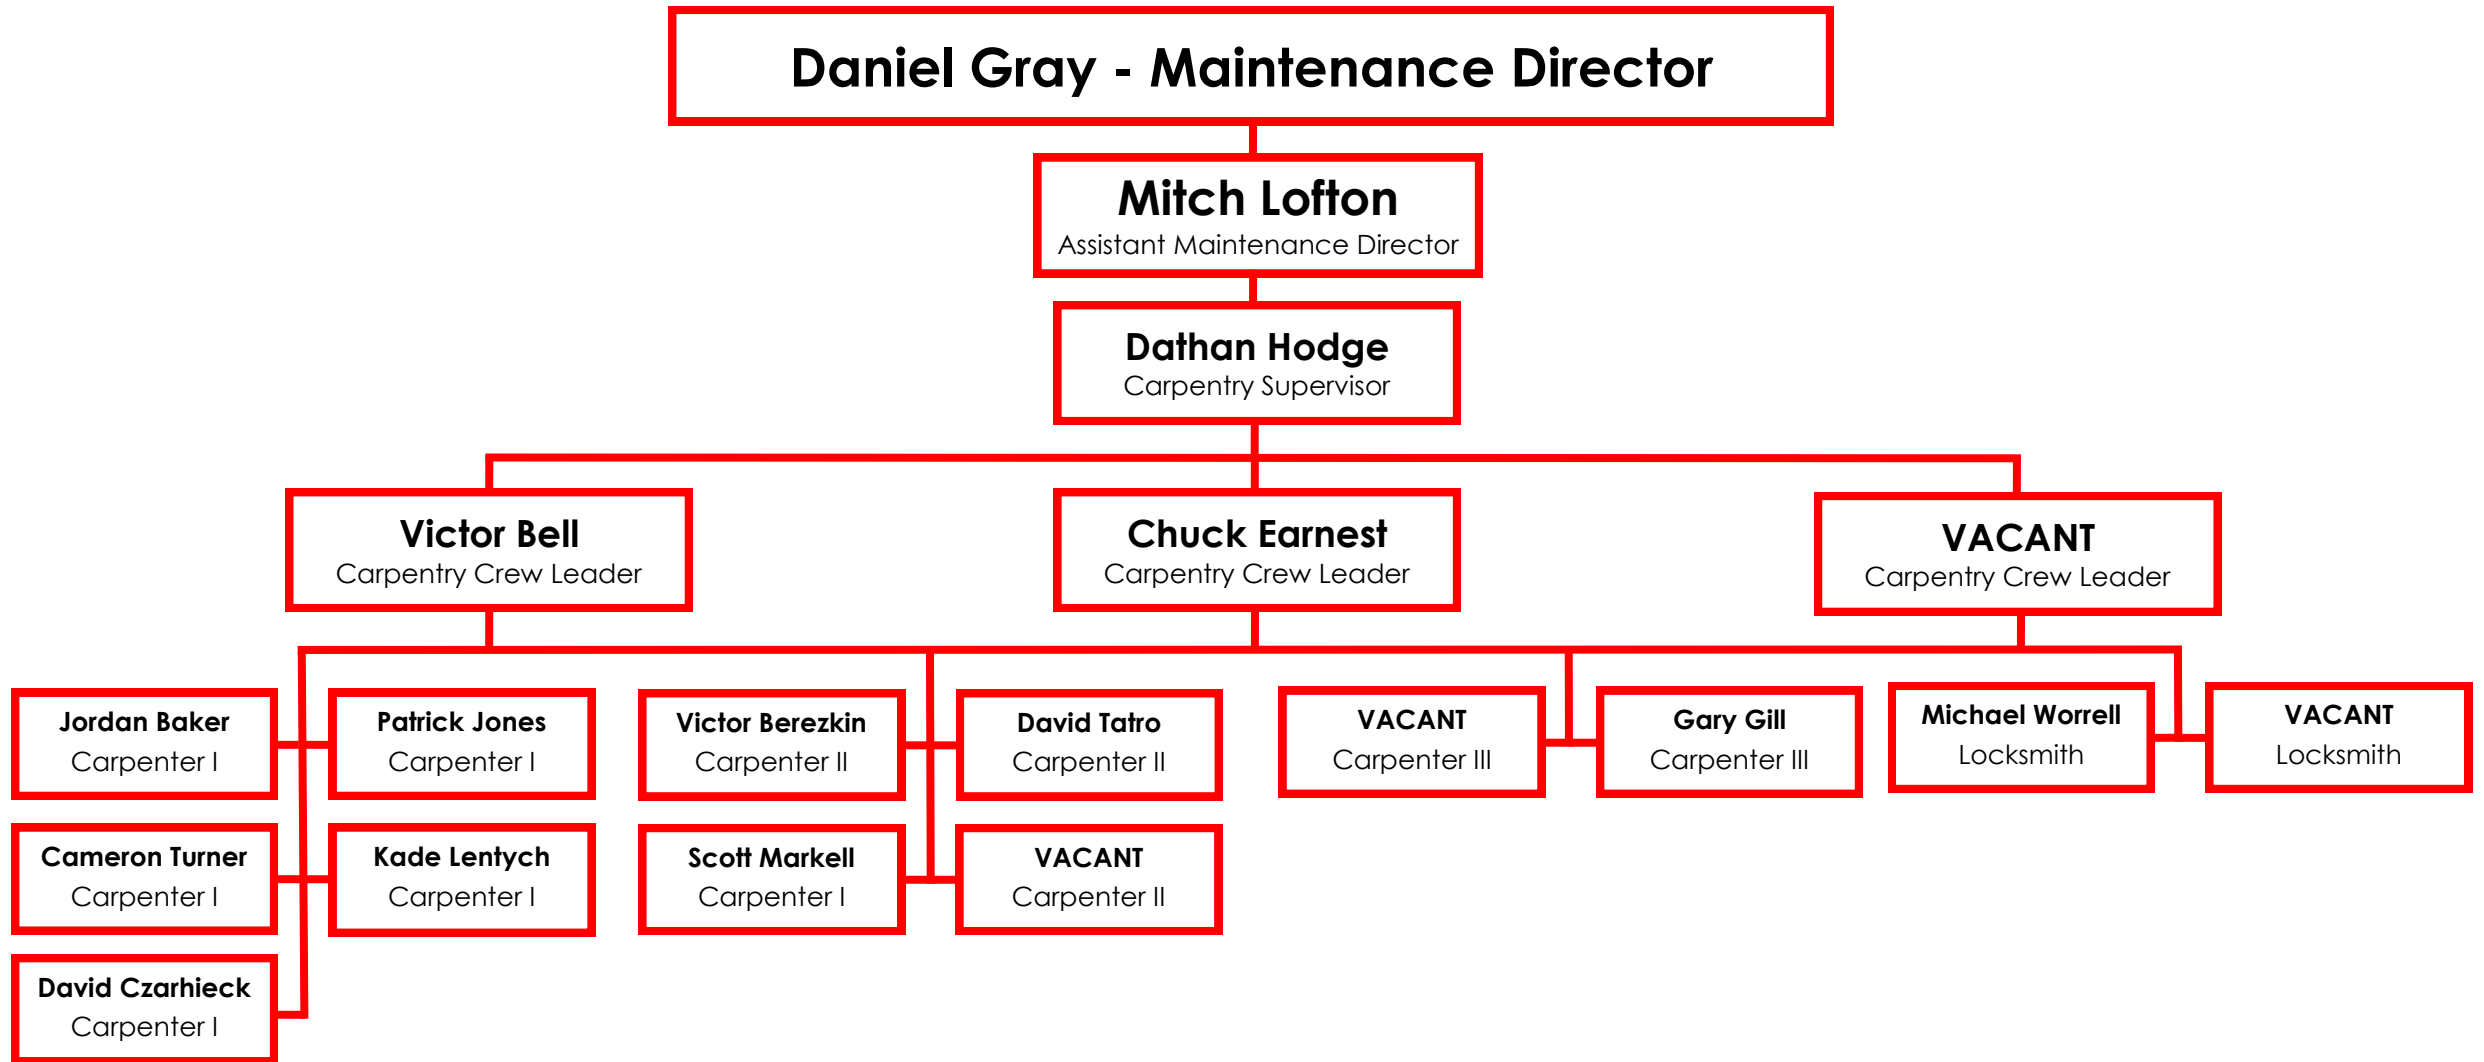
Daniel Gray - Maintenance Director

Mitch Lofton
Assistant Maintenance Director

Dathan Hodge
Carpentry Supervisor

Victor Bell
Carpentry Crew Leader

Chuck Earnest
Carpentry Crew Leader

VACANT
Carpentry Crew Leader

Jordan Baker
Carpenter I

Patrick Jones
Carpenter I

Cameron Turner
Carpenter I

Kade Lentych
Carpenter I

David Czarhieck
Carpenter I

Victor Berezkin
Carpenter II

David Tatro
Carpenter II

Scott Markell
Carpenter I

VACANT
Carpenter II

VACANT
Carpenter III

Gary Gill
Carpenter III

Michael Worrell
Locksmith

VACANT
Locksmith